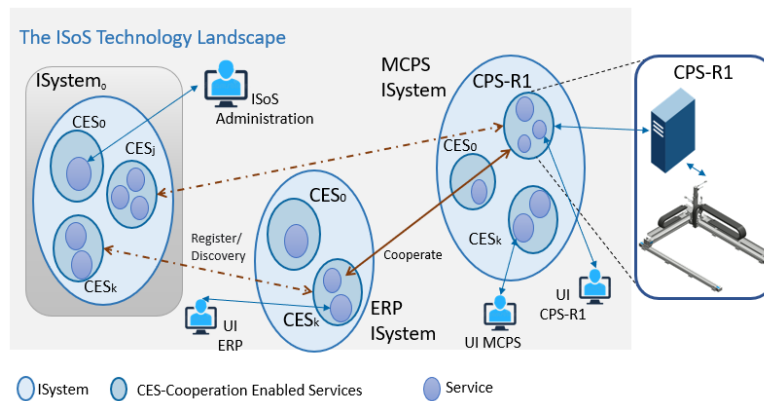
The ISoS Technology Landscape

ISystem$_0$

ISoS Administration

CES0

CESj

CESk

Register/ Discovery

MCPS ISystem

CPS-R1

CES0

CESk

CES0

Cooperate

CESk

ERP ISystem

UI ERP

UI MCPS

UI CPS-R1

CPS-R1

ISystem CES-Cooperation Enabled Services Service